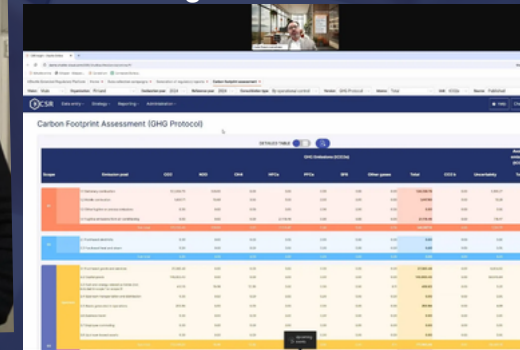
CSR

Data entry · Strategy · Reporting · Administration

Carbon Footprint Assessment (GHG Protocol)

DETAILED TABLE

GHG Emissions (tCO2e)

Scope | Emission point | CO2 | N2O | CH4 | HFCs | PFCs | SF6 | Other gases | Total | CO2 b | Uncertainty